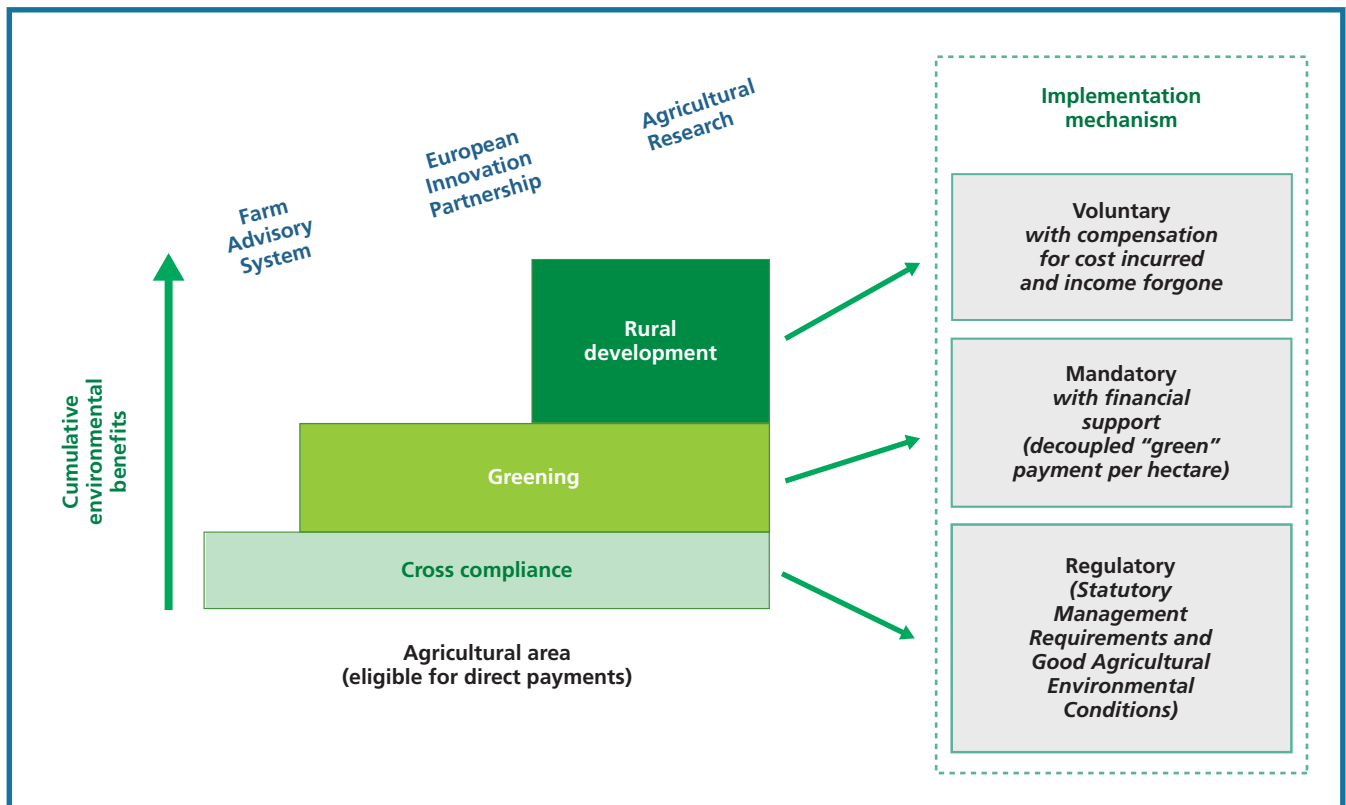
Farm Advisory System

European Innovation Partnership

Agricultural Research

Cumulative environmental benefits

Rural development

Greening

Cross compliance

Agricultural area (eligible for direct payments)

Implementation mechanism

Voluntary *with compensation for cost incurred and income forgone*

Mandatory *with financial support (decoupled "green" payment per hectare)*

Regulatory *(Statutory Management Requirements and Good Agricultural Environmental Conditions)*